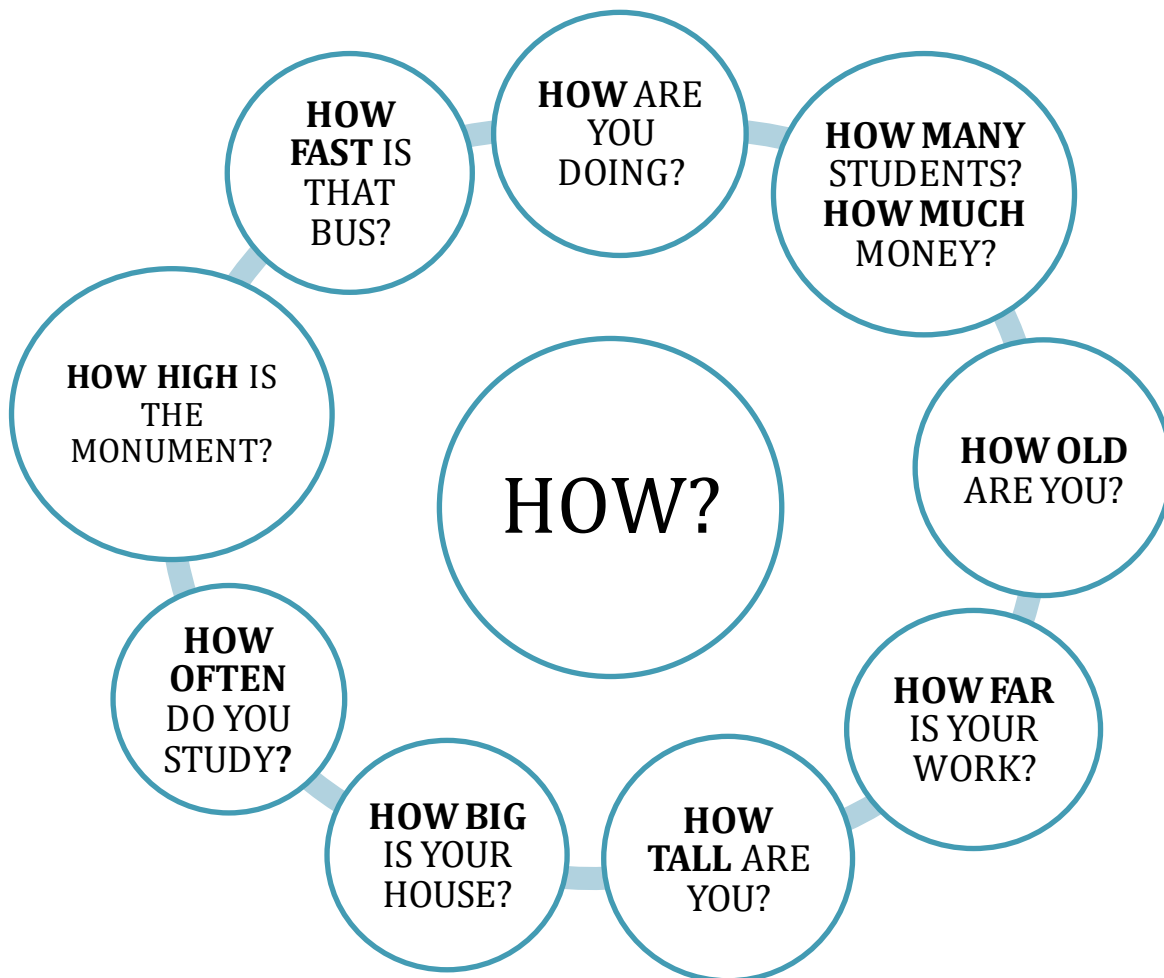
HOW?

HOW ARE YOU DOING?

HOW MANY STUDENTS?
HOW MUCH MONEY?

HOW OLD ARE YOU?

HOW FAR IS YOUR WORK?

HOW TALL ARE YOU?

HOW BIG IS YOUR HOUSE?

HOW OFTEN DO YOU STUDY?

HOW HIGH IS THE MONUMENT?

HOW FAST IS THAT BUS?